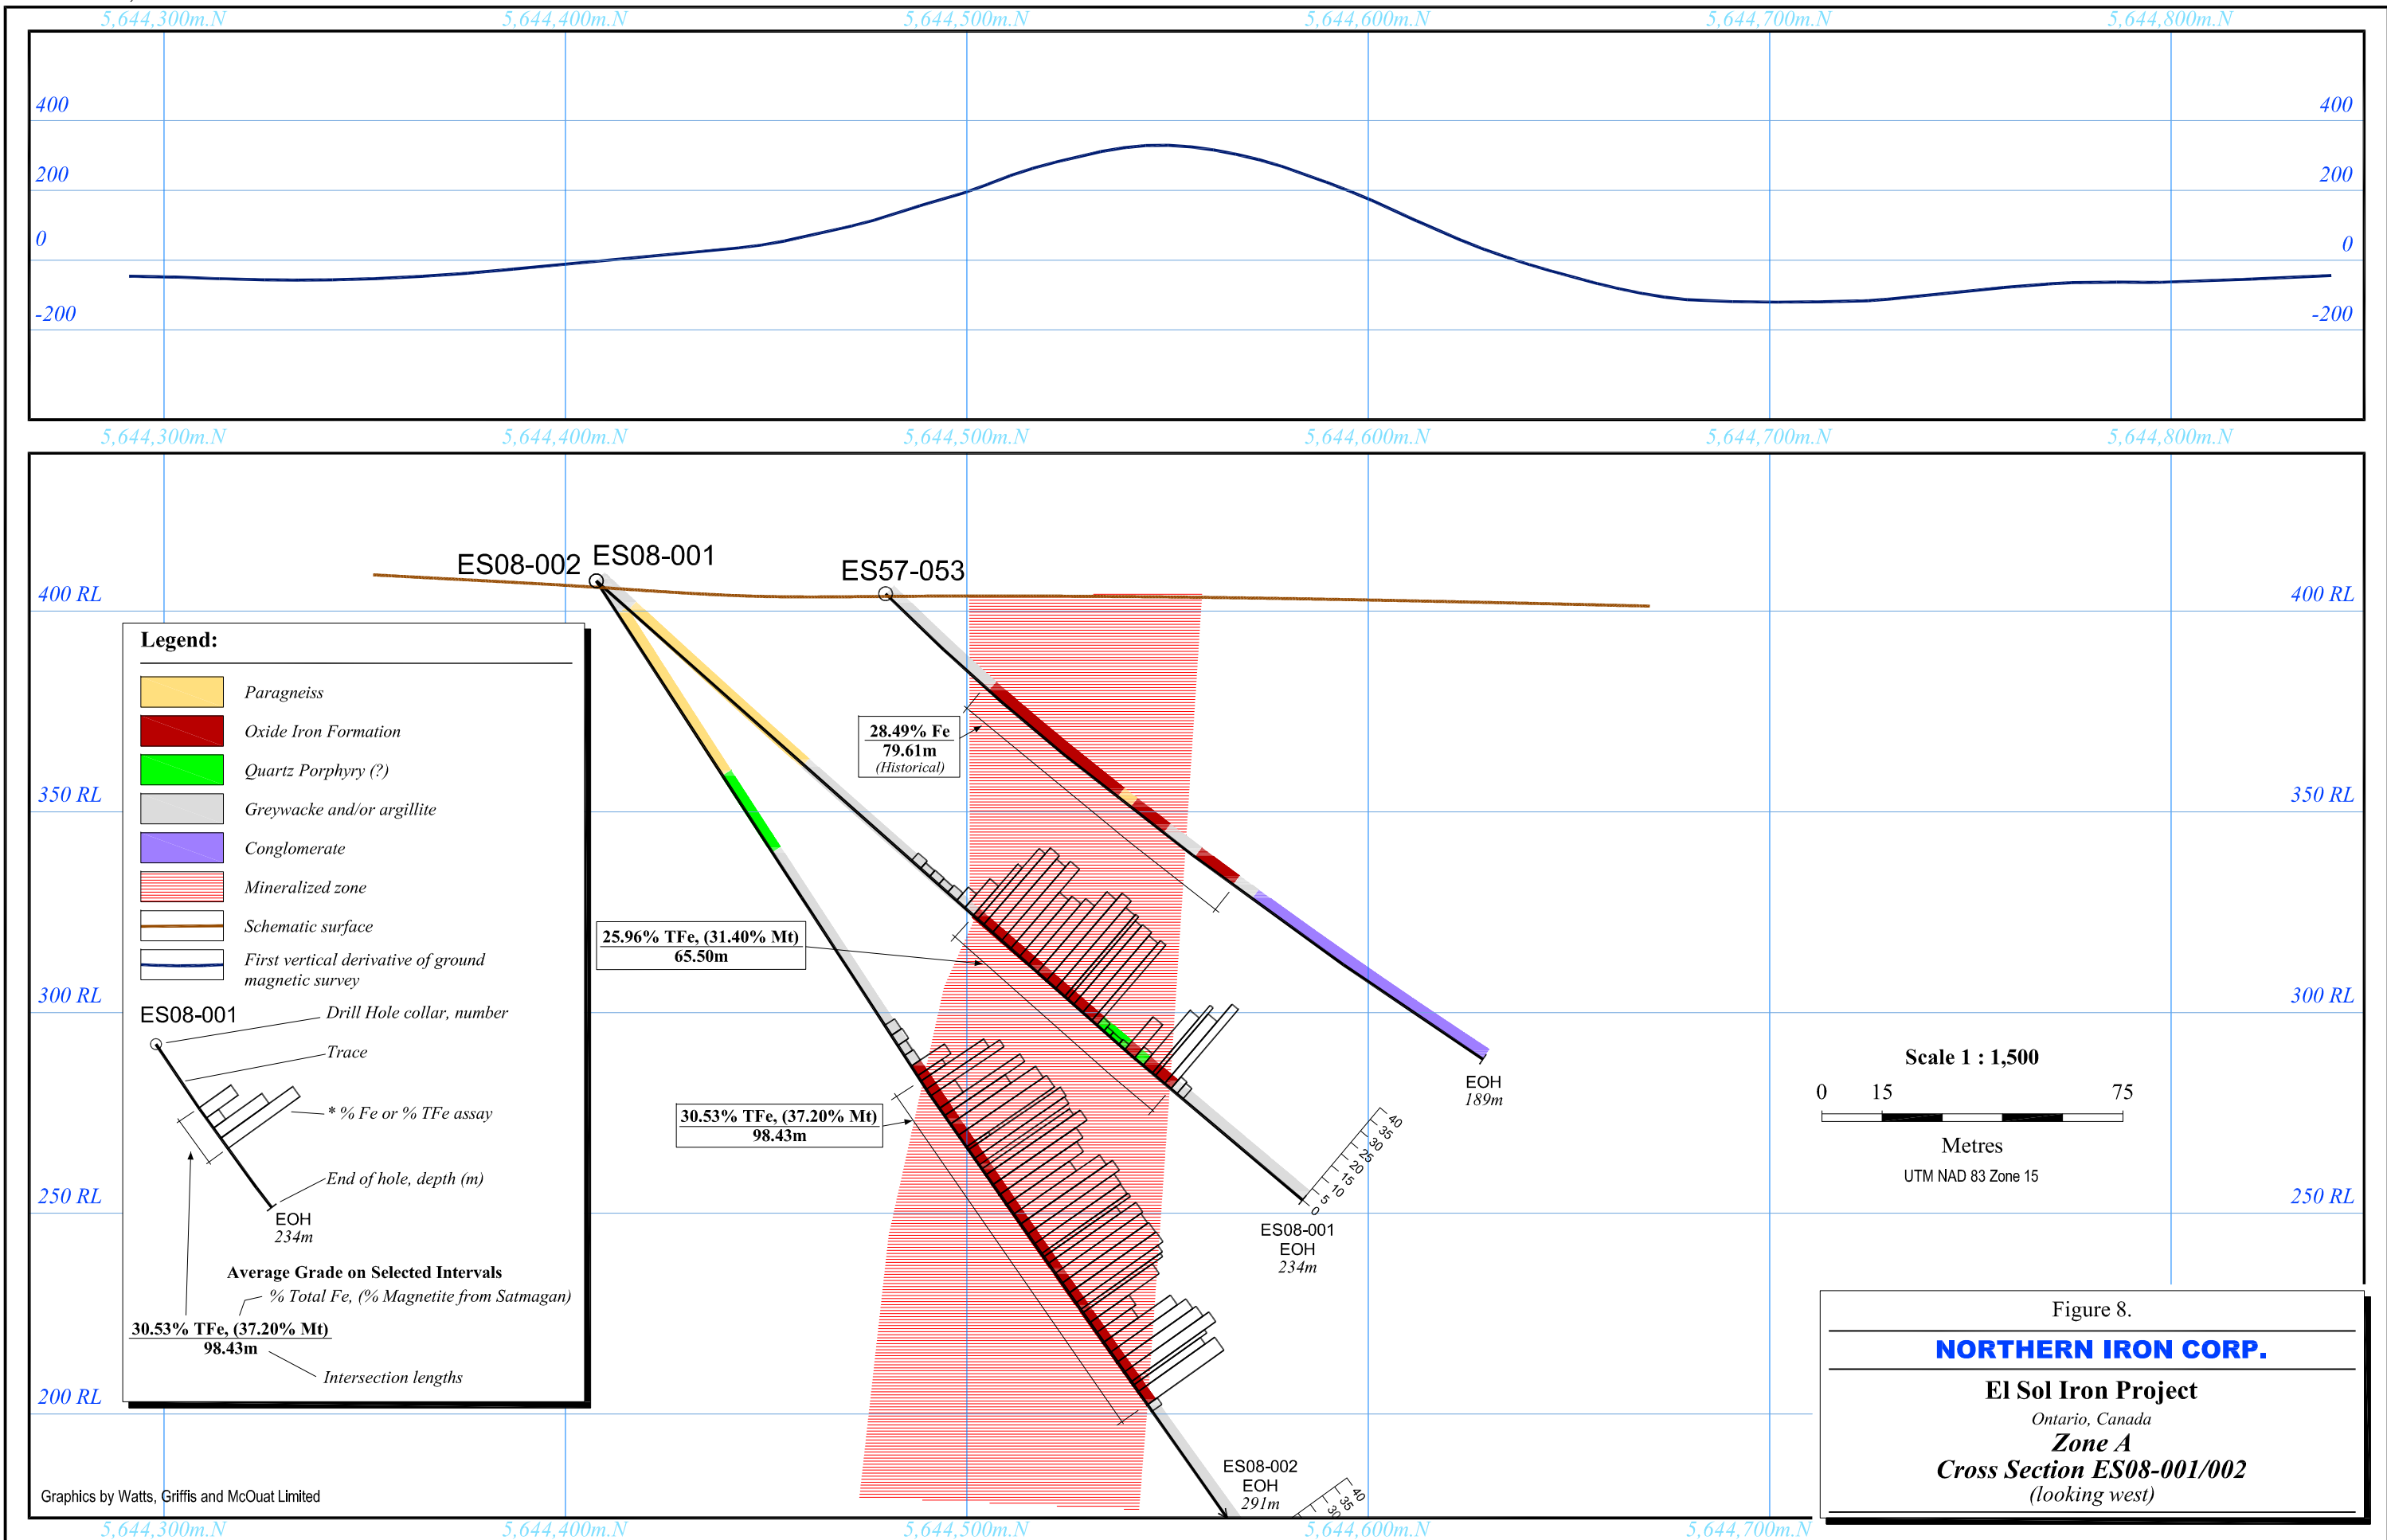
5,644,300m.N 5,644,400m.N 5,644,500m.N 5,644,600m.N 5,644,700m.N 5,644,800m.N

400 200 0 -200

400 200 0 -200

5,644,300m.N 5,644,400m.N 5,644,500m.N 5,644,600m.N 5,644,700m.N 5,644,800m.N

ES08-002 ES08-001 ES57-053

400 RL 350 RL 300 RL 250 RL 200 RL

400 RL 350 RL 300 RL 250 RL

Legend:

Paragneiss

Oxide Iron Formation

Quartz Porphyry (?)

Greywacke and/or argillite

Conglomerate

Mineralized zone

Schematic surface

First vertical derivative of ground magnetic survey

ES08-001 Drill Hole collar, number

Trace

* % Fe or % TFe assay

End of hole, depth (m)

EOH
234m

Average Grade on Selected Intervals

% Total Fe, (% Magnetite from Satmagan)

30.53% TFe, (37.20% Mt)
98.43m

Intersection lengths

28.49% Fe
79.61m
(Historical)

25.96% TFe, (31.40% Mt)
65.50m

30.53% TFe, (37.20% Mt)
98.43m

EOH
189m

0 5 10 15 20 25 30 35 40

ES08-001
EOH
234m

ES08-002
EOH
291m

40 35 30

Scale 1 : 1,500

0 15 75

Metres

UTM NAD 83 Zone 15

Figure 8.

NORTHERN IRON CORP.

El Sol Iron Project

Ontario, Canada

Zone A

Cross Section ES08-001/002

(looking west)

Graphics by Watts, Griffis and McOuat Limited

5,644,300m.N 5,644,400m.N 5,644,500m.N 5,644,600m.N 5,644,700m.N